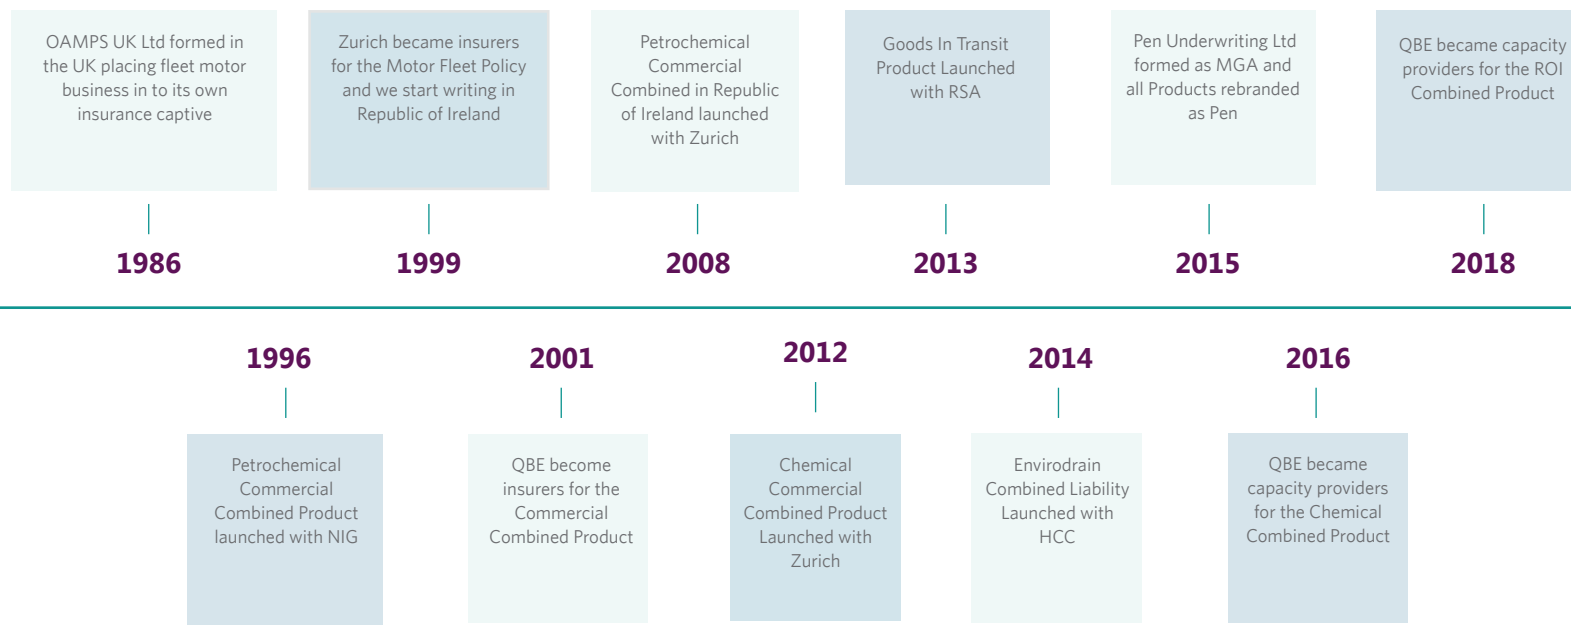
OAMPS UK Ltd formed in the UK placing fleet motor business in to its own insurance captive

1986

Zurich became insurers for the Motor Fleet Policy and we start writing in Republic of Ireland

1999

Petrochemical Commercial Combined in Republic of Ireland launched with Zurich

2008

Goods In Transit Product Launched with RSA

2013

Pen Underwriting Ltd formed as MGA and all Products rebranded as Pen

2015

QBE became capacity providers for the ROI Combined Product

2018

1996

Petrochemical Commercial Combined Product launched with NIG

2001

QBE become insurers for the Commercial Combined Product

2012

Chemical Commercial Combined Product Launched with Zurich

2014

Envirodrain Combined Liability Launched with HCC

2016

QBE became capacity providers for the Chemical Combined Product